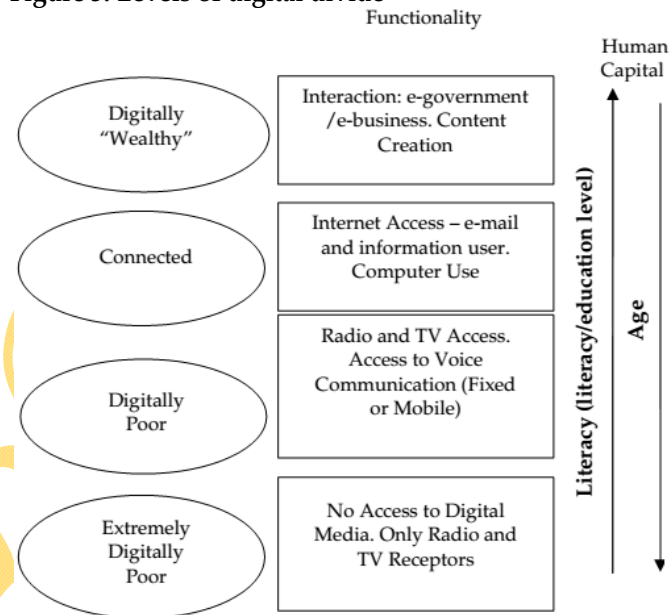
Figure 3: Levels of digital divide

Functionality

Human Capital

Digitally "Wealthy"

Interaction: e-government /e-business. Content Creation

Connected

Internet Access – e-mail and information user. Computer Use

Digitally Poor

Radio and TV Access. Access to Voice Communication (Fixed or Mobile)

Extremely Digitally Poor

No Access to Digital Media. Only Radio and TV Receptors

Literacy (literacy/education level)

Age